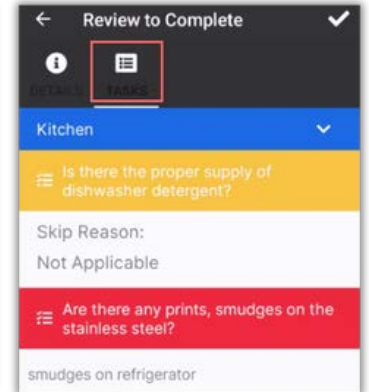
Review to Complete

DETAILS TASKS

Kitchen

Is there the proper supply of dishwasher detergent?

Skip Reason:
Not Applicable

Are there any prints, smudges on the stainless steel?

smudges on refrigerator